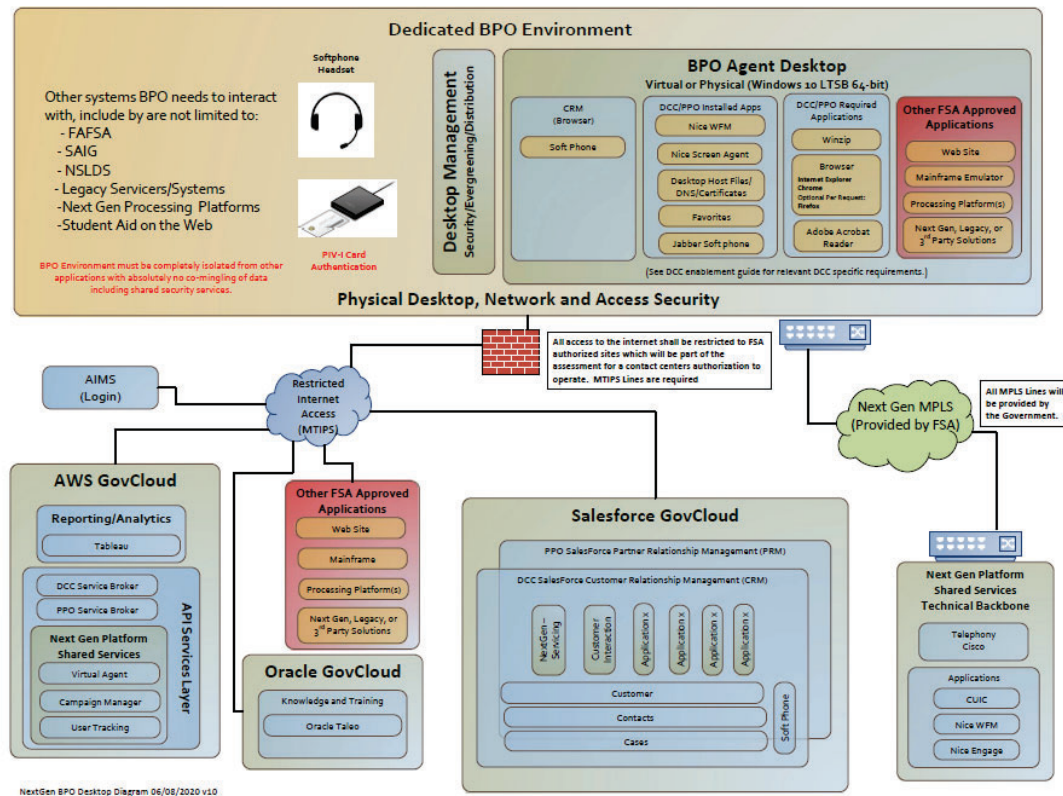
Dedicated BPO Environment

Other systems BPO needs to interact with, include by are not limited to:
- FAFSA
- SAIG
- NSLDS
- Legacy Servicers/Systems
-Next Gen Processing Platforms
-Student Aid on the Web

BPO Environment must be completely isolated from other applications with absolutely no co-mingling of data including shared security services.

Softphone Headset

PIV-I Card Authentication

Desktop Management
Security/Evergreening/Distribution

BPO Agent Desktop
Virtual or Physical (Windows 10 LTSB 64-bit)

CRM (Browser)
Soft Phone

DCC/PPO Installed Apps
Nice WFM
Nice Screen Agent
Desktop Host Files/ DNS/Certificates
Favorites
Jabber Soft phone

DCC/PPO Required Applications
Winzip
Browser
Internet Explorer
Chrome
Optional Per Request: Firefox
Adobe Acrobat Reader

Other FSA Approved Applications
Web Site
Mainframe Emulator
Processing Platform(s)
Next Gen, Legacy, or 3rd Party Solutions

(See DCC enablement guide for relevant DCC specific requirements.)

Physical Desktop, Network and Access Security

All access to the internet shall be restricted to FSA authorized sites which will be part of the assessment for a contact centers authorization to operate. MTIPS Lines are required

AIMS (Login)

Restricted Internet Access (MTIPS)

Next Gen MPLS (Provided by FSA)

All MPLS Lines will be provided by the Government.

AWS GovCloud
Reporting/Analytics
Tableau
DCC Service Broker
PPO Service Broker
Next Gen Platform Shared Services
Virtual Agent
Campaign Manager
User Tracking
API Services Layer

Other FSA Approved Applications
Web Site
Mainframe
Processing Platform(s)
Next Gen, Legacy, or 3rd Party Solutions

Oracle GovCloud
Knowledge and Training
Oracle Taleo

Salesforce GovCloud
PPO SalesForce Partner Relationship Management (PRM)
DCC SalesForce Customer Relationship Management (CRM)
NextGen - Servicing
Customer Interaction
Application x
Application x
Application x
Application x
Customer
Contacts
Cases
Soft Phone

Next Gen Platform Shared Services Technical Backbone
Telephony Cisco
Applications
CUIC
Nice WFM
Nice Engage

NextGen BPO Desktop Diagram 06/08/2020 v10